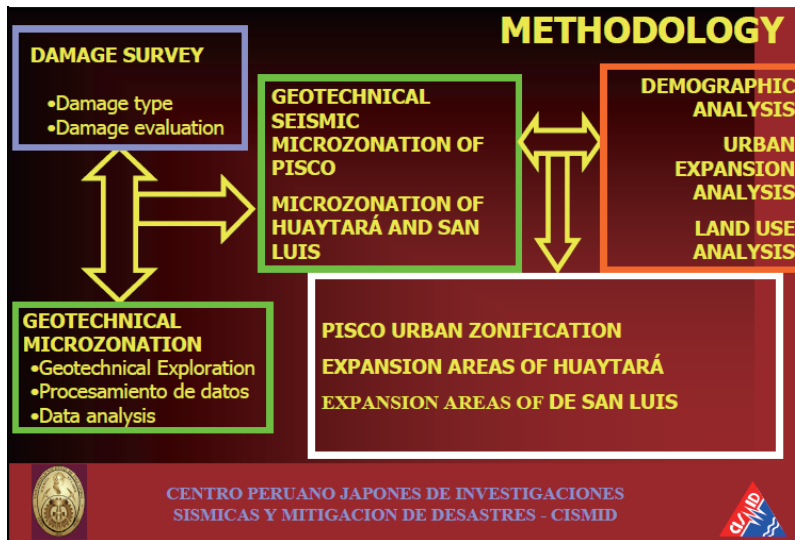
METHODOLOGY

DAMAGE SURVEY

•Damage type
•Damage evaluation

GEOTECHNICAL SEISMIC MICROZONATION OF PISCO

MICROZONATION OF HUAYTARÁ AND SAN LUIS

DEMOGRAPHIC ANALYSIS

URBAN EXPANSION ANALYSIS

LAND USE ANALYSIS

GEOTECHNICAL MICROZONATION
•Geotechnical Exploration
•Procesamiento de datos
•Data analysis

PISCO URBAN ZONIFICATION

EXPANSION AREAS OF HUAYTARÁ

EXPANSION AREAS OF DE SAN LUIS

CENTRO PERUANO JAPONES DE INVESTIGACIONES SISMICAS Y MITIGACION DE DESASTRES - CISMID

CISMID